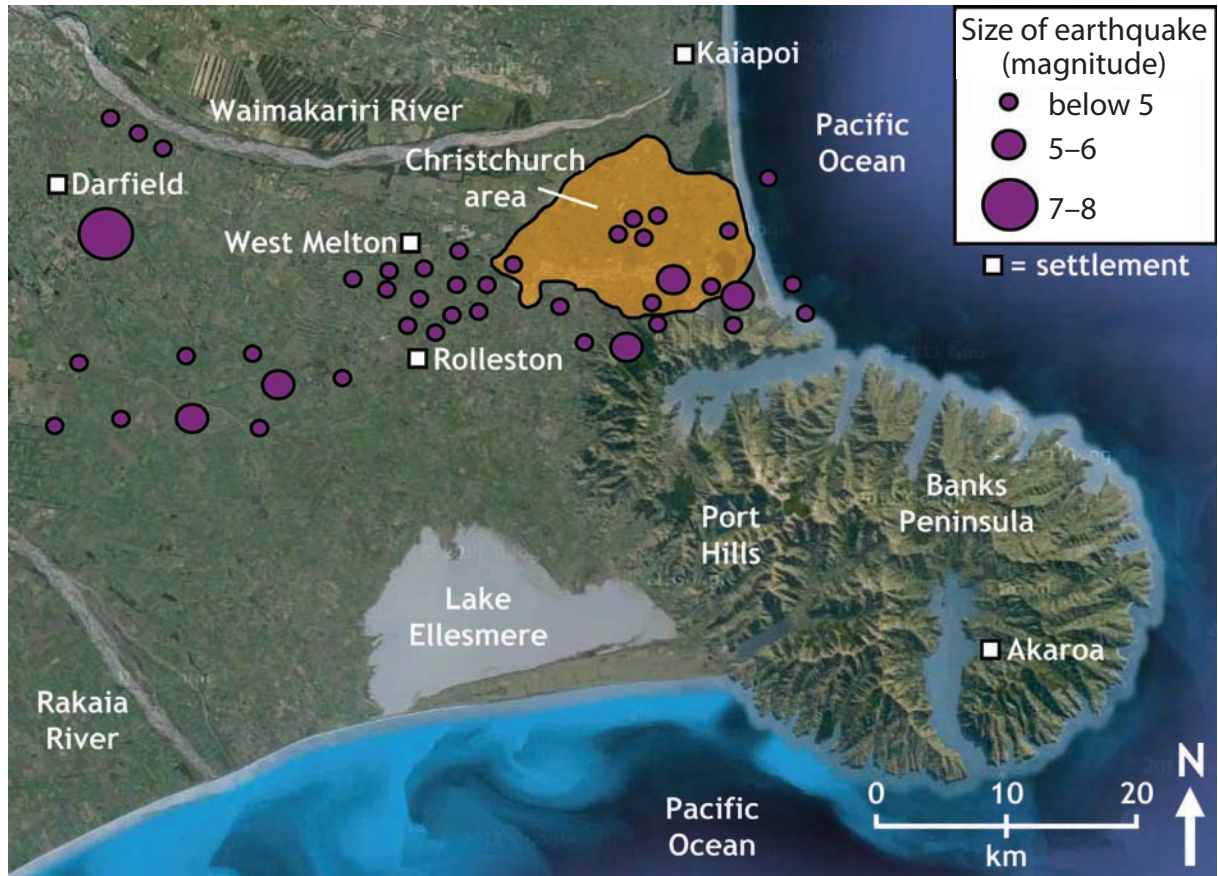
Size of earthquake (magnitude)
below 5
5–6
7–8
= settlement

Kaiapoi
Waimakariri River
Pacific Ocean
Christchurch area
Darfield
West Melton
Rolleston
Port Hills
Banks Peninsula
Lake Ellesmere
Akaroa
Rakaia River
Pacific Ocean
0 10 20
km
N